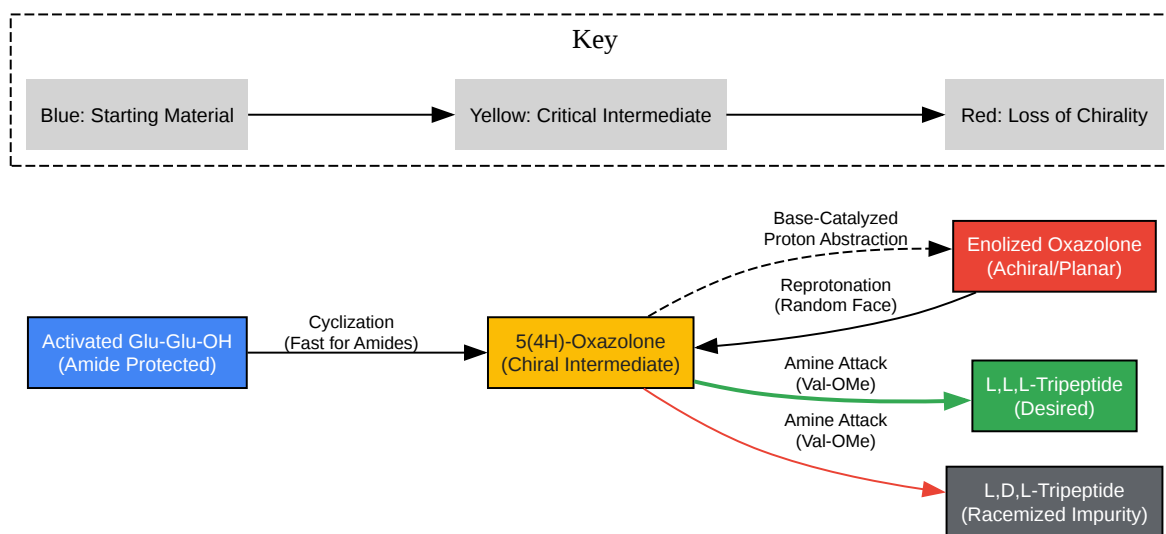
Key

Blue: Starting Material

Yellow: Critical Intermediate

Red: Loss of Chirality

Activated Glu-Glu-OH (Amide Protected)

Cyclization (Fast for Amides)

5(4H)-Oxazolone (Chiral Intermediate)

Base-Catalyzed Proton Abstraction

Enolized Oxazolone (Achiral/Planar)

Reprotonation (Random Face)

Amine Attack (Val-OMe)

L,L,L-Tripeptide (Desired)

Amine Attack (Val-OMe)

L,D,L-Tripeptide (Racemized Impurity)